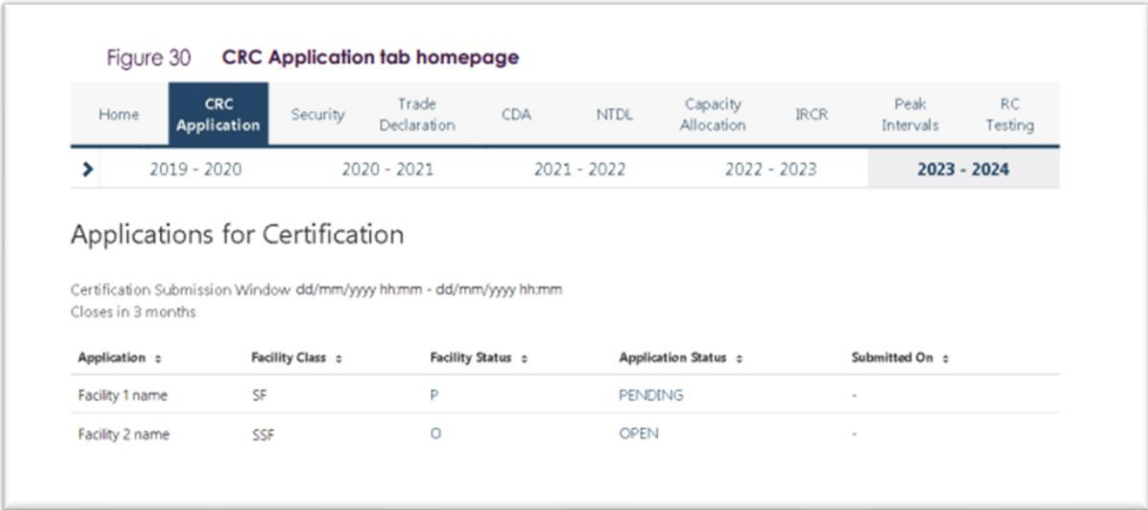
Figure 30 CRC Application tab homepage

Home | CRC Application | Security | Trade Declaration | CDA | NTDL | Capacity Allocation | IRCR | Peak Intervals | RC Testing

> 2019 - 2020 | 2020 - 2021 | 2021 - 2022 | 2022 - 2023 | 2023 - 2024

Applications for Certification

Certification Submission Window dd/mm/yyyy hh:mm - dd/mm/yyyy hh:mm
Closes in 3 months

| Application ⇕ | Facility Class ⇕ | Facility Status ⇕ | Application Status ⇕ | Submitted On ⇕ |
|---|---|---|---|---|
| Facility 1 name | SF | P | PENDING | - |
| Facility 2 name | SSF | O | OPEN | - |